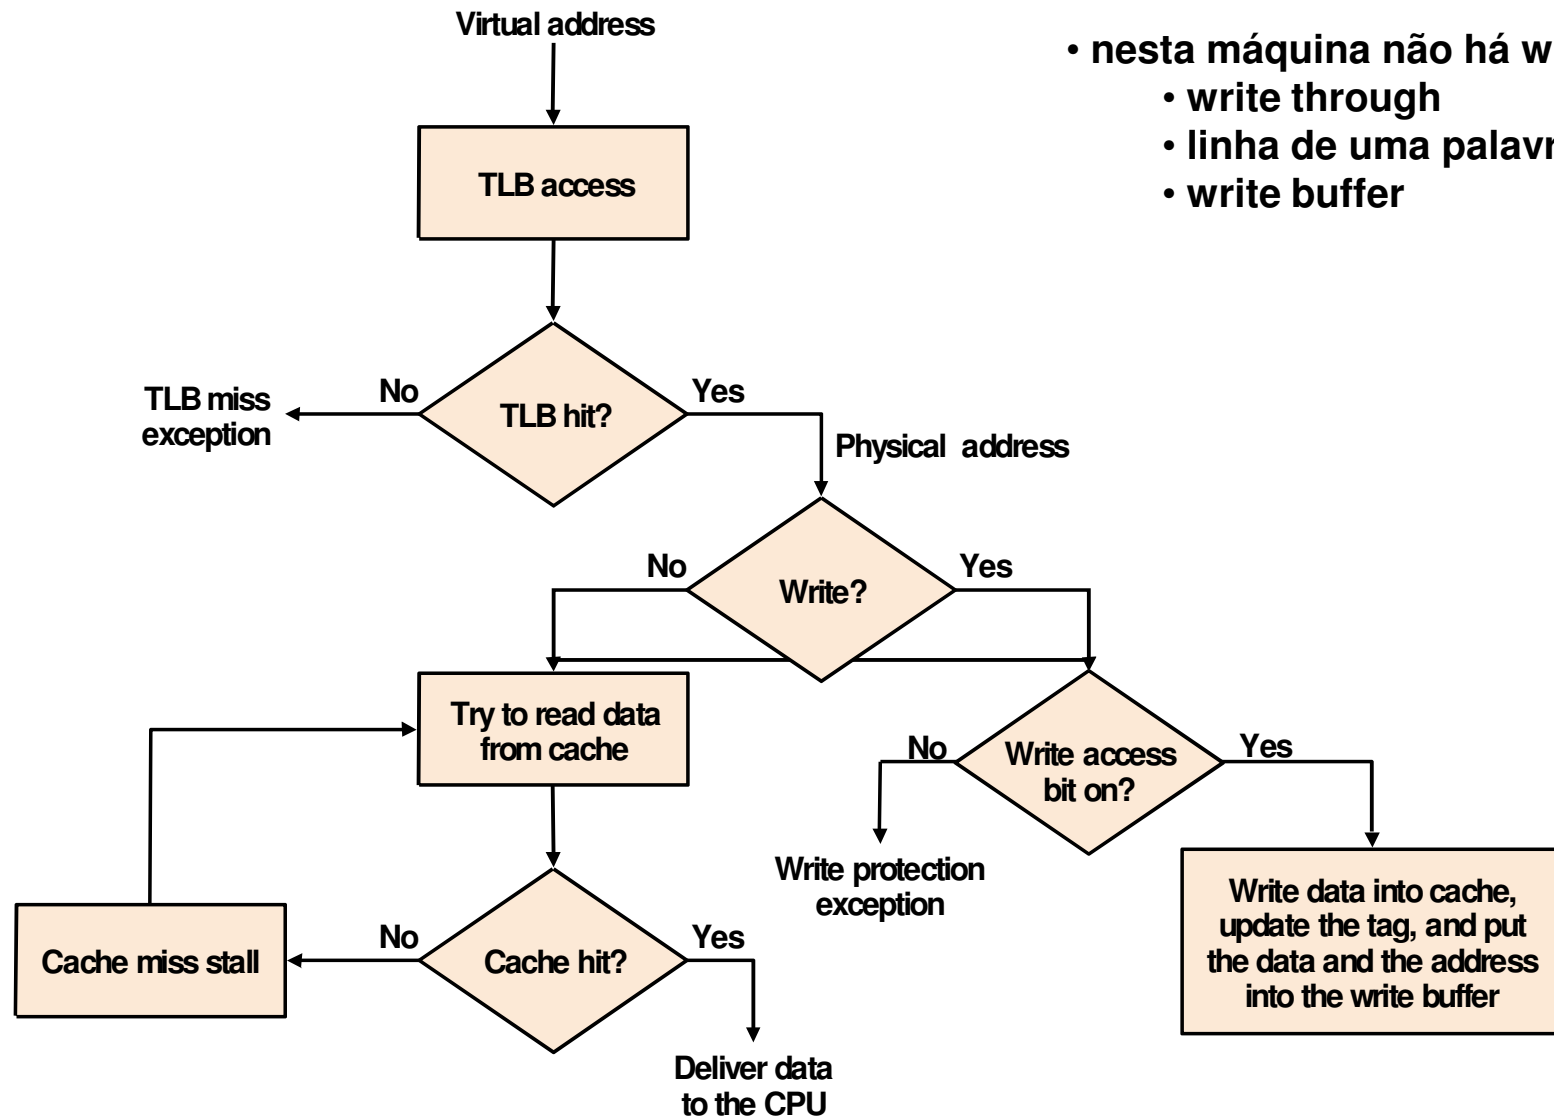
Virtual address

TLB access

TLB miss exception

No

TLB hit?

Yes

Physical address

No

Write?

Yes

Try to read data from cache

No

Write access bit on?

Yes

Write protection exception

Write data into cache, update the tag, and put the data and the address into the write buffer

Cache miss stall

No

Cache hit?

Yes

Deliver data to the CPU

• nesta máquina não há w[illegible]
• write through
• linha de uma palavr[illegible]
• write buffer